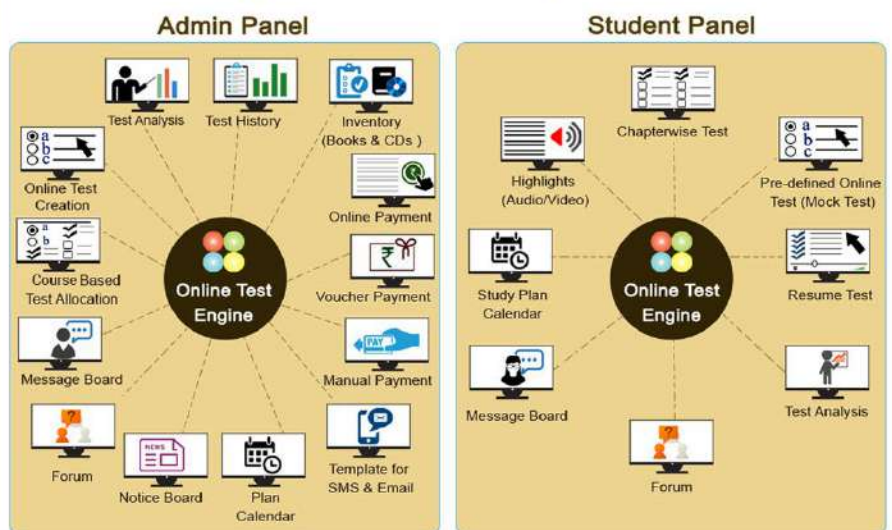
Admin Panel

Test Analysis

Test History

Inventory (Books & CDs )

Online Test Creation

Online Payment

Course Based Test Allocation

Online Test Engine

Voucher Payment

Message Board

PAY

Manual Payment

Forum

NEWS

Notice Board

Plan Calendar

Template for SMS & Email

Student Panel

Chapterwise Test

Highlights (Audio/Video)

Pre-defined Online Test (Mock Test)

Study Plan Calendar

Online Test Engine

Resume Test

Message Board

Test Analysis

Forum